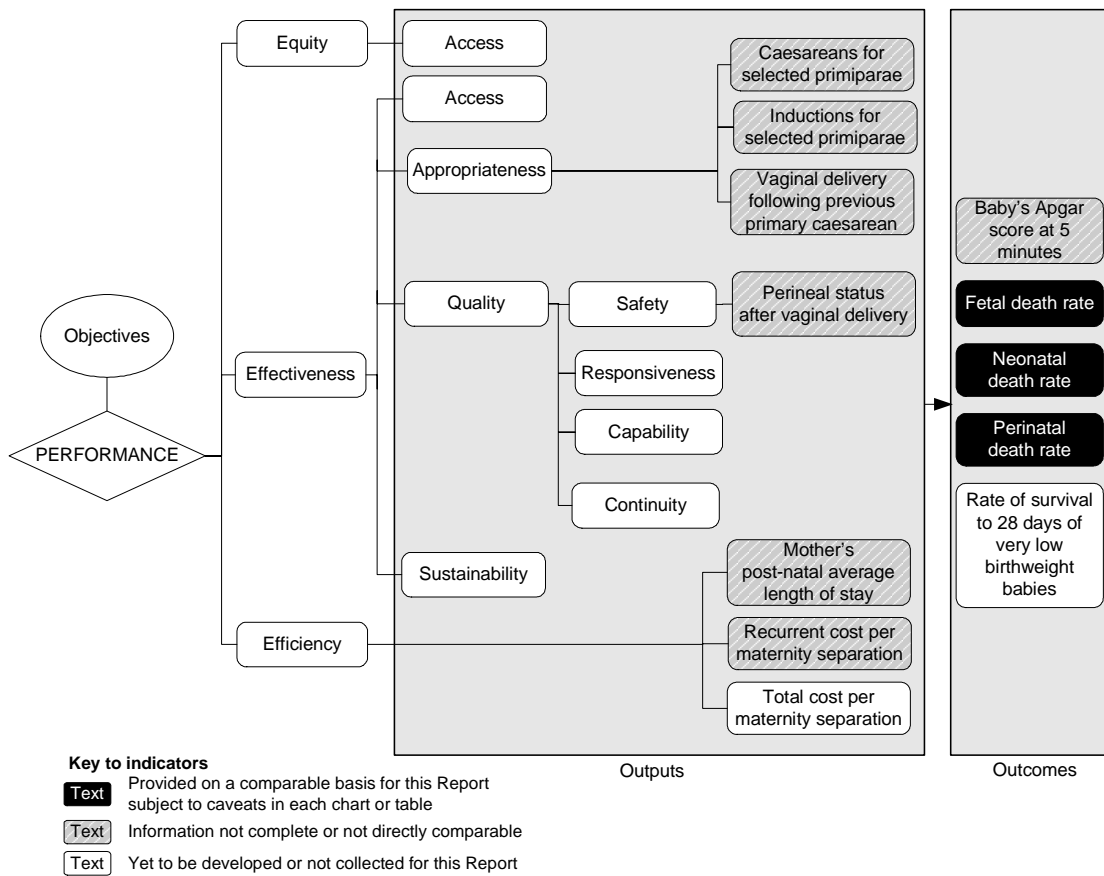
Objectives

PERFORMANCE

Equity

Effectiveness

Efficiency

Access

Access

Appropriateness

Quality

Sustainability

Safety

Responsiveness

Capability

Continuity

Caesareans for selected primiparae

Inductions for selected primiparae

Vaginal delivery following previous primary caesarean

Perineal status after vaginal delivery

Mother's post-natal average length of stay

Recurrent cost per maternity separation

Total cost per maternity separation

Baby's Apgar score at 5 minutes

Fetal death rate

Neonatal death rate

Perinatal death rate

Rate of survival to 28 days of very low birthweight babies

Outputs

Outcomes

Key to indicators

Text Provided on a comparable basis for this Report subject to caveats in each chart or table

Text Information not complete or not directly comparable

Text Yet to be developed or not collected for this Report